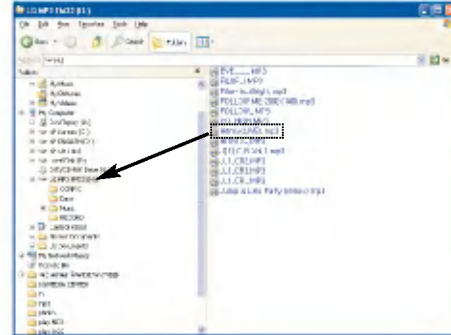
LG MP3 FM37 (F:)

File Edit View Favorites Tools Help

Back Search Folders

Address F:\

Folders

My Music
My Pictures
My Videos
My Computer
3½ Floppy (A:)
Local Disk (C:)
Local Disk (D:)
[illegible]
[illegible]
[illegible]
LG MP3 FM37 (F:)
CONFIG
Data
Music
RECORD
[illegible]
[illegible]
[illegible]
My Network Places
Recycle Bin
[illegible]
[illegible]
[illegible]
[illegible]
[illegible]
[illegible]

EYE_____.MP3
FILM_(..).MP3
Filler-to-(illegible).mp3
FOLLOW ME 2000 (Mi0).mp3
FOLLOW_.MP3
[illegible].MP3
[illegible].mp3
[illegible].MP3
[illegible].mp3
J_L_CR_.MP3
J_L_CR_.MP3
J_L_CR_.MP3
Jukebox & Little Party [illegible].mp3